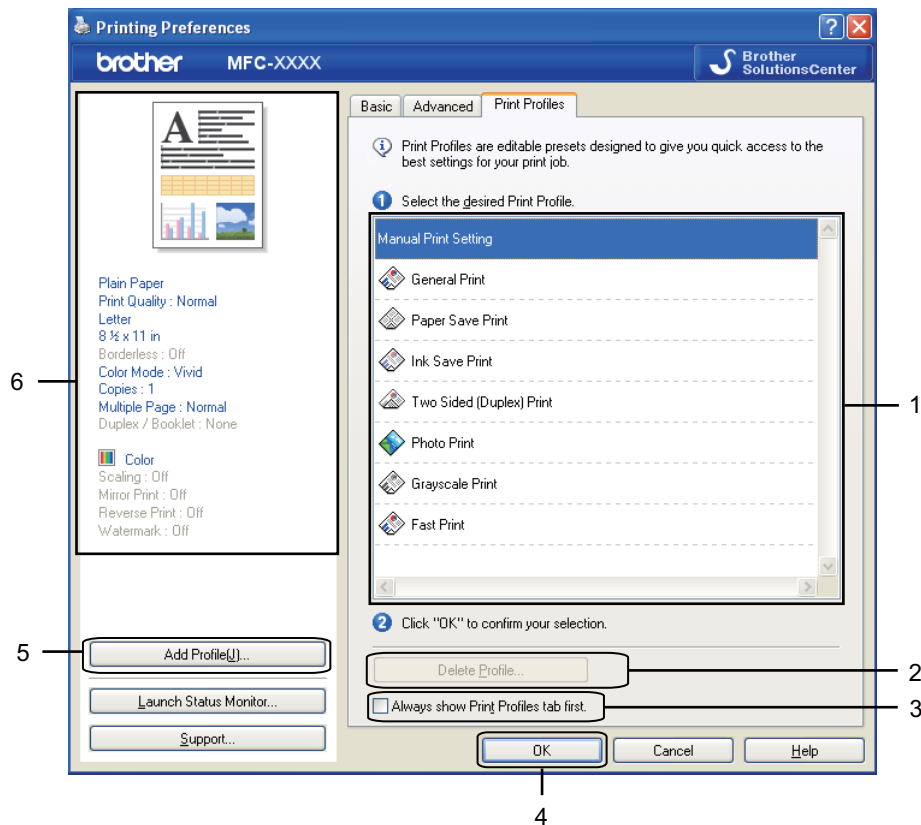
Printing Preferences

brother MFC-XXXX

Brother SolutionsCenter

A

Plain Paper
Print Quality : Normal
Letter
8 ½ x 11 in
Borderless : Off
Color Mode : Vivid
Copies : 1
Multiple Page : Normal
Duplex / Booklet : None

Color
Scaling : Off
Mirror Print : Off
Reverse Print : Off
Watermark : Off

Add Profile(J)...

Launch Status Monitor...

Support...

Basic | Advanced | Print Profiles

Print Profiles are editable presets designed to give you quick access to the best settings for your print job.

1 Select the desired Print Profile.

Manual Print Setting
General Print
Paper Save Print
Ink Save Print
Two Sided (Duplex) Print
Photo Print
Grayscale Print
Fast Print

2 Click "OK" to confirm your selection.

Delete Profile...

Always show Print Profiles tab first.

OK | Cancel | Help

1
2
3
4
5
6